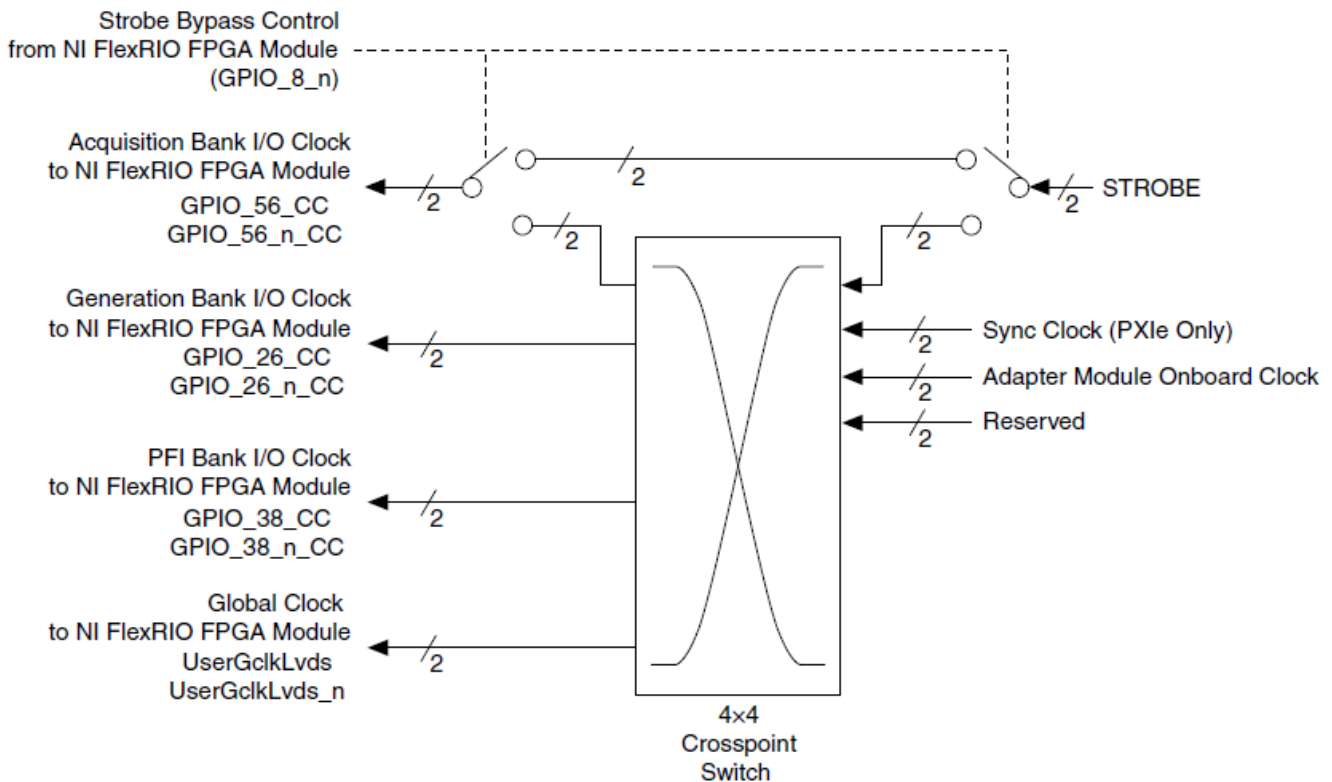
Strobe Bypass Control from NI FlexRIO FPGA Module (GPIO_8_n)

Acquisition Bank I/O Clock to NI FlexRIO FPGA Module GPIO_56_CC GPIO_56_n_CC

2

2

STROBE

2

2

2

Generation Bank I/O Clock to NI FlexRIO FPGA Module GPIO_26_CC GPIO_26_n_CC

2

Sync Clock (PXIe Only)

2

Adapter Module Onboard Clock

2

Reserved

2

PFI Bank I/O Clock to NI FlexRIO FPGA Module GPIO_38_CC GPIO_38_n_CC

2

Global Clock to NI FlexRIO FPGA Module UserGclkLvds UserGclkLvds_n

2

4×4 Crosspoint Switch